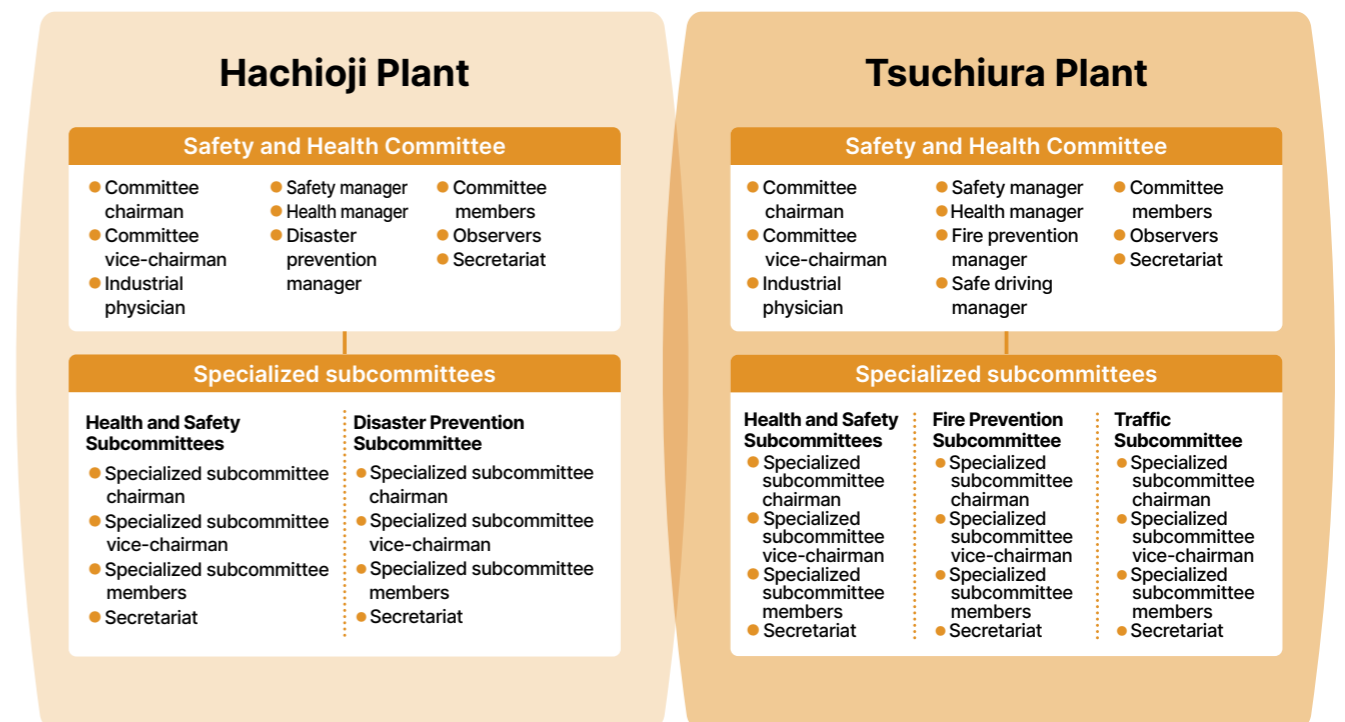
Hachioji Plant

Safety and Health Committee

- Committee chairman
- Committee vice-chairman
- Industrial physician

- Safety manager
- Health manager
- Disaster prevention manager

- Committee members
- Observers
- Secretariat

Specialized subcommittees

Health and Safety Subcommittees

- Specialized subcommittee chairman
- Specialized subcommittee vice-chairman
- Specialized subcommittee members
- Secretariat

Disaster Prevention Subcommittee

- Specialized subcommittee chairman
- Specialized subcommittee vice-chairman
- Specialized subcommittee members
- Secretariat

Tsuchiura Plant

Safety and Health Committee

- Committee chairman
- Committee vice-chairman
- Industrial physician

- Safety manager
- Health manager
- Fire prevention manager
- Safe driving manager

- Committee members
- Observers
- Secretariat

Specialized subcommittees

Health and Safety Subcommittees

- Specialized subcommittee chairman
- Specialized subcommittee vice-chairman
- Specialized subcommittee members
- Secretariat

Fire Prevention Subcommittee

- Specialized subcommittee chairman
- Specialized subcommittee vice-chairman
- Specialized subcommittee members
- Secretariat

Traffic Subcommittee

- Specialized subcommittee chairman
- Specialized subcommittee vice-chairman
- Specialized subcommittee members
- Secretariat